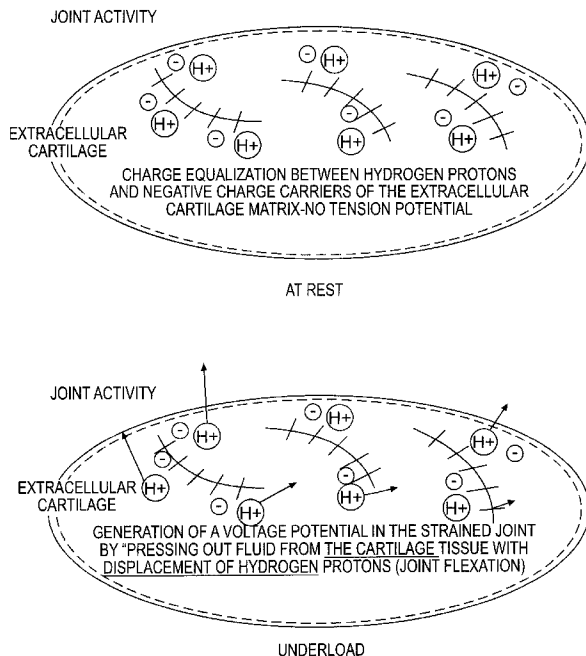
JOINT ACTIVITY

H+ H+ H+ H+ H+ H+

EXTRACELLULAR CARTILAGE

CHARGE EQUALIZATION BETWEEN HYDROGEN PROTONS AND NEGATIVE CHARGE CARRIERS OF THE EXTRACELLULAR CARTILAGE MATRIX-NO TENSION POTENTIAL

AT REST

JOINT ACTIVITY

H+ H+ H+ H+ H+ H+ H+

EXTRACELLULAR CARTILAGE

GENERATION OF A VOLTAGE POTENTIAL IN THE STRAINED JOINT BY "PRESSING OUT FLUID FROM THE CARTILAGE TISSUE WITH DISPLACEMENT OF HYDROGEN PROTONS (JOINT FLEXATION)

UNDERLOAD